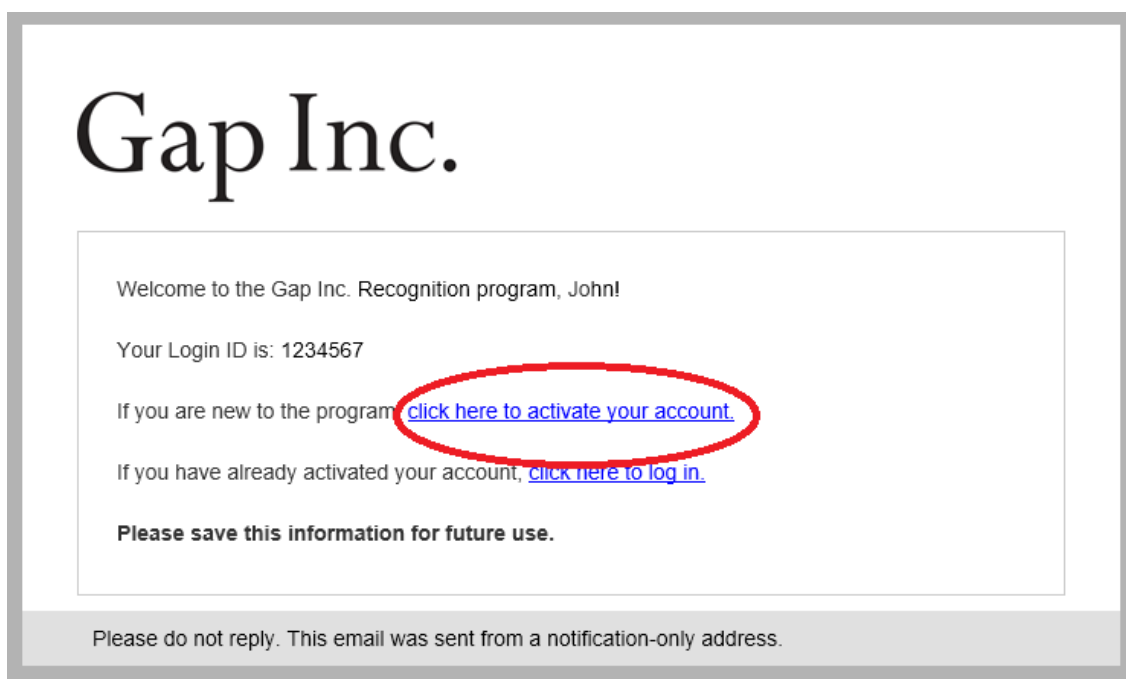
Gap Inc.

Welcome to the Gap Inc. Recognition program, John!

Your Login ID is: 1234567

If you are new to the program, click here to activate your account.

If you have already activated your account, click here to log in.

**Please save this information for future use.**

Please do not reply. This email was sent from a notification-only address.